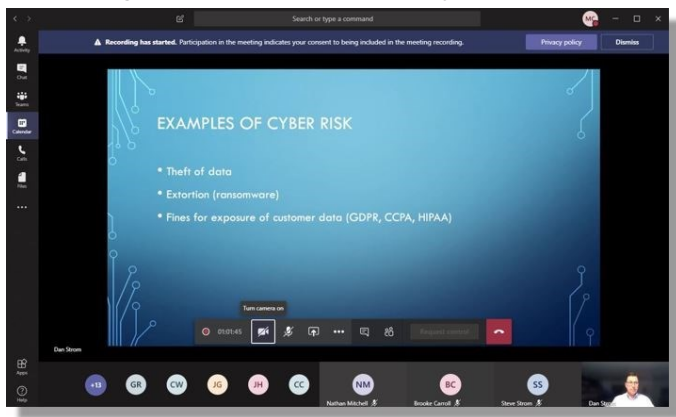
Search or type a command

MC

Activity

Chat

Teams

Calendar

Calls

Files

...

Recording has started. Participation in the meeting indicates your consent to being included in the meeting recording.

Privacy policy

Dismiss

EXAMPLES OF CYBER RISK

• Theft of data

• Extortion (ransomware)

• Fines for exposure of customer data (GDPR, CCPA, HIPAA)

Turn camera on

01:01:45

Request control

Dan Strom

Apps

Help

+13

GR

CW

JG

JH

CC

NM

Nathan Mitchell

BC

Brooke Carroll

SS

Steve Strom

Dan Strom